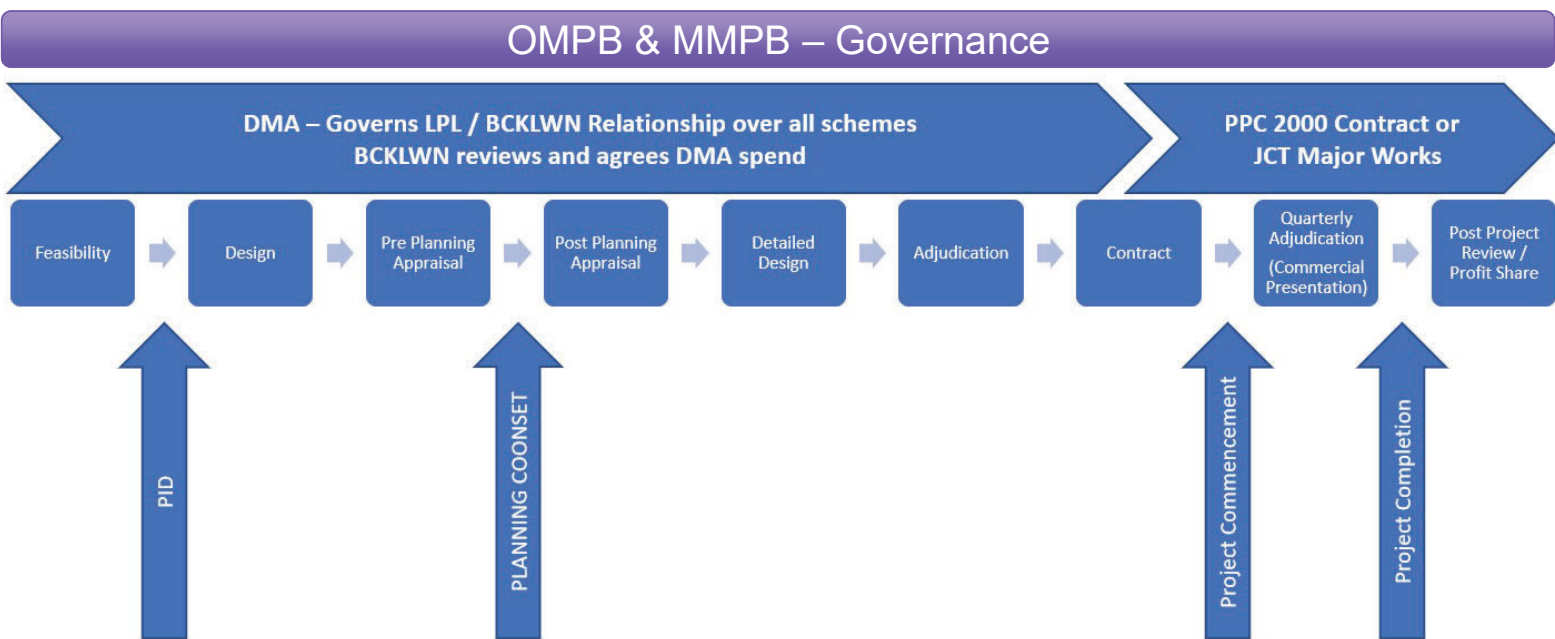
OMPB & MMPB – Governance

DMA – Governs LPL / BCKLWN Relationship over all schemes
BCKLWN reviews and agrees DMA spend

PPC 2000 Contract or JCT Major Works

Feasibility

Design

Pre Planning Appraisal

Post Planning Appraisal

Detailed Design

Adjudication

Contract

Quarterly Adjudication (Commercial Presentation)

Post Project Review / Profit Share

PID

PLANNING COONSET

Project Commencement

Project Completion